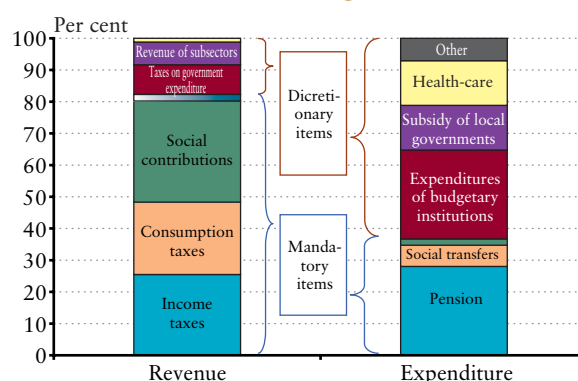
Per cent

100
90
80
70
60
50
40
30
20
10
0

Revenue of subsectors
Taxes on government expenditure
Social contributions
Consumption taxes
Income taxes

Dicretionary items

Mandatory items

Other
Health-care
Subsidy of local governments
Expenditures of budgetary institutions
Social transfers
Pension

Revenue
Expenditure